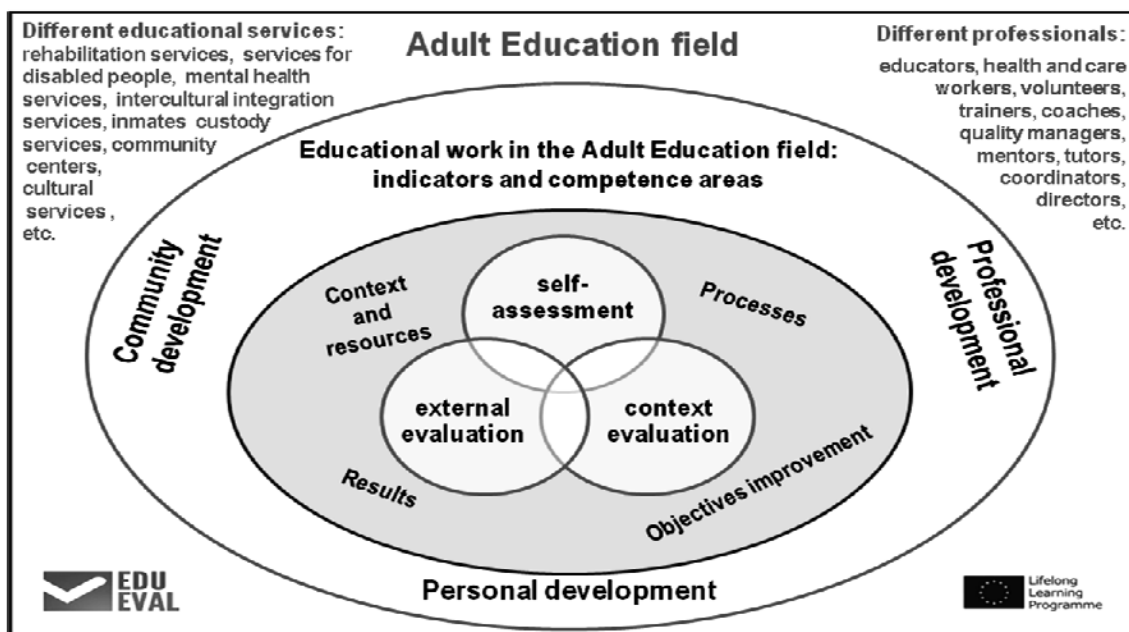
Different educational services: rehabilitation services, services for disabled people, mental health services, intercultural integration services, inmates custody services, community centers, cultural services , etc.

Adult Education field

Different professionals: educators, health and care workers, volunteers, trainers, coaches, quality managers, mentors, tutors, coordinators, directors, etc.

Educational work in the Adult Education field: indicators and competence areas

Community development

Professional development

Context and resources

self-assessment

Processes

external evaluation

context evaluation

Results

Objectives improvement

Personal development

EDU EVAL

Lifelong Learning Programme